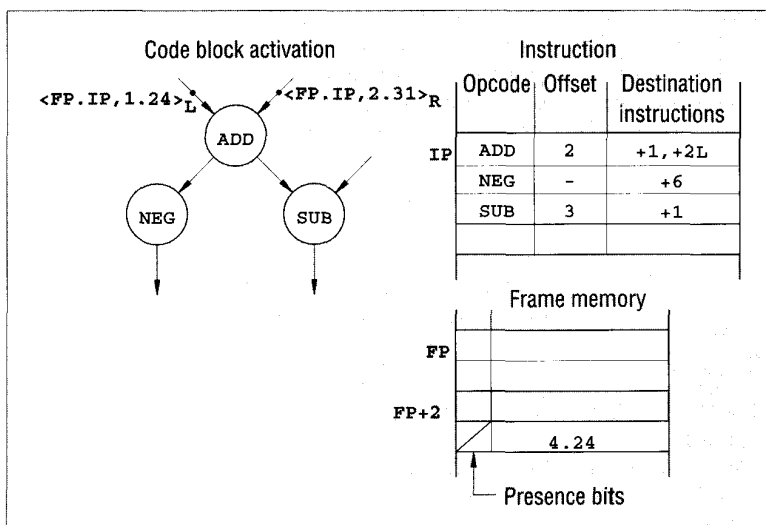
Code block activation

$<FP.IP,1.24>_L$

$<FP.IP,2.31>_R$

ADD

NEG

SUB

Instruction

| | Opcode | Offset | Destination instructions |
|---|---|---|---|
| IP | ADD | 2 | +1, +2L |
| | NEG | - | +6 |
| | SUB | 3 | +1 |
| | | | |

Frame memory

FP

FP+2

4.24

Presence bits